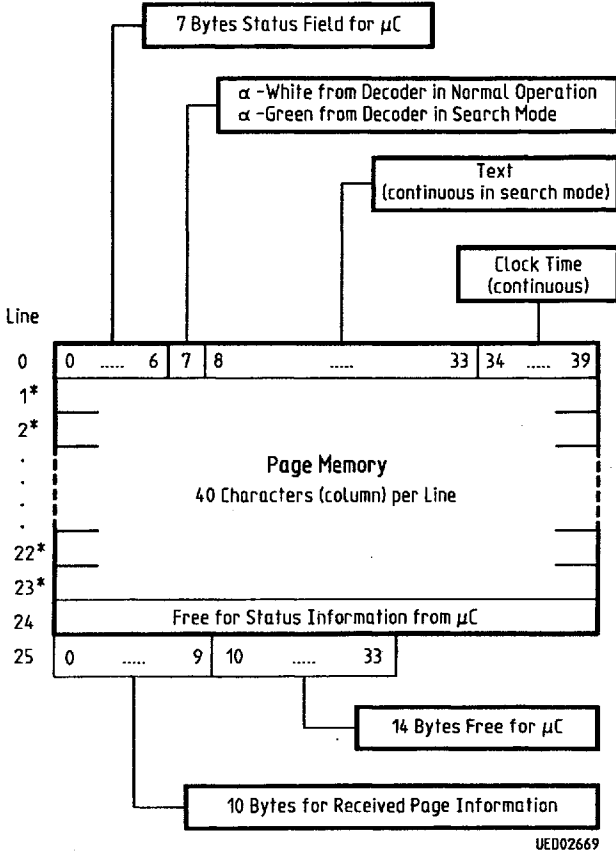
7 Bytes Status Field for $\mu C$

$\alpha$ -White from Decoder in Normal Operation
$\alpha$ -Green from Decoder in Search Mode

Text
(continuous in search mode)

Clock Time
(continuous)

Line

0 | 0 ..... 6 | 7 | 8 ..... 33 | 34 ..... 39

1*
2*
.
.
.
22*
23*

Page Memory
40 Characters (column) per Line

24 Free for Status Information from $\mu C$

25 | 0 ..... 9 | 10 ..... 33

14 Bytes Free for $\mu C$

10 Bytes for Received Page Information

UED02669